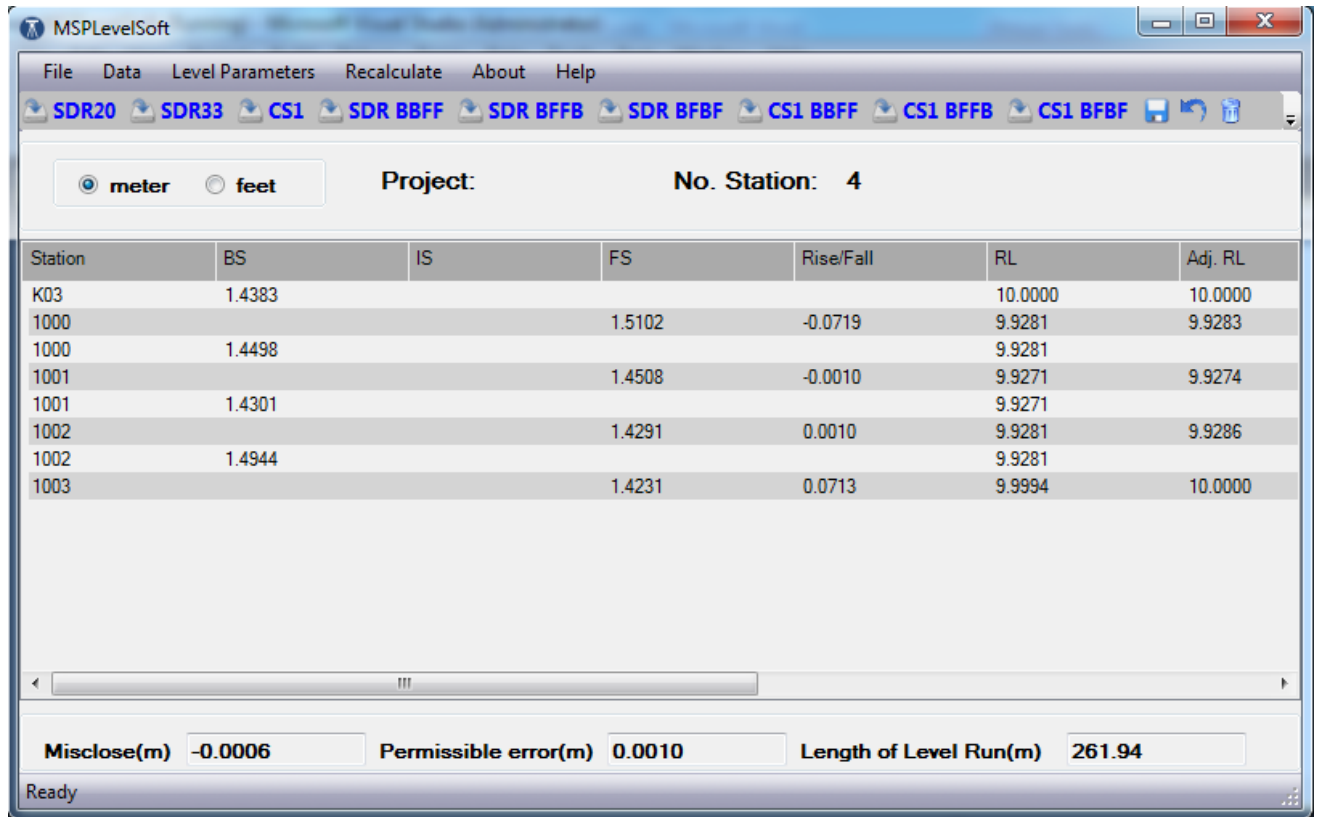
MSPLevelSoft

File Data Level Parameters Recalculate About Help

SDR20 SDR33 CS1 SDR BBFF SDR BFFB SDR BFBF CS1 BBFF CS1 BFFB CS1 BFBF

meter feet

Project:

No. Station: 4

| Station | BS | IS | FS | Rise/Fall | RL | Adj. RL |
|---|---|---|---|---|---|---|
| K03 | 1.4383 | | | | 10.0000 | 10.0000 |
| 1000 | | | 1.5102 | -0.0719 | 9.9281 | 9.9283 |
| 1000 | 1.4498 | | | | 9.9281 | |
| 1001 | | | 1.4508 | -0.0010 | 9.9271 | 9.9274 |
| 1001 | 1.4301 | | | | 9.9271 | |
| 1002 | | | 1.4291 | 0.0010 | 9.9281 | 9.9286 |
| 1002 | 1.4944 | | | | 9.9281 | |
| 1003 | | | 1.4231 | 0.0713 | 9.9994 | 10.0000 |

Misclose(m) -0.0006 Permissible error(m) 0.0010 Length of Level Run(m) 261.94

Ready